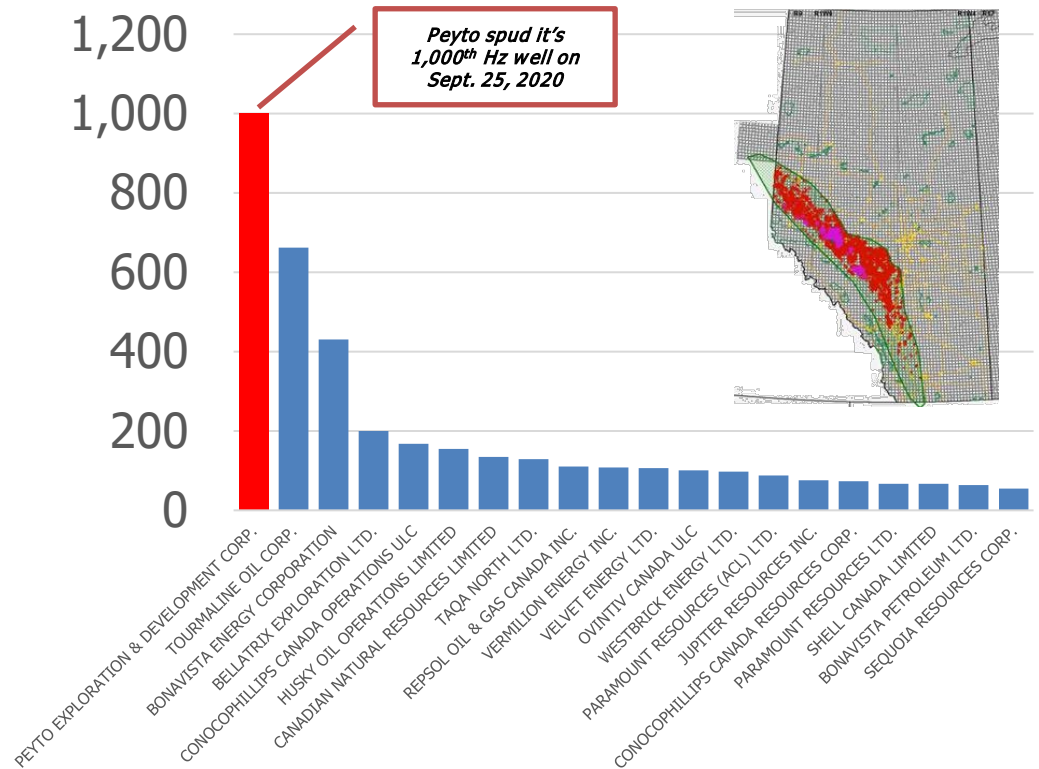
1,200
1,000
800
600
400
200
0

Peyto spud it's $1,000^{th}$ Hz well on Sept. 25, 2020

PEYTO EXPLORATION & DEVELOPMENT CORP.
TOURMALINE OIL CORP.
BONAVISTA ENERGY CORPORATION
BELLATRIX EXPLORATION LTD.
CONOCOPHILLIPS CANADA OPERATIONS ULC
HUSKY OIL OPERATIONS LIMITED
CANADIAN NATURAL RESOURCES LIMITED
TAQA NORTH LTD.
REPSOL OIL & GAS CANADA INC.
VERMILION ENERGY INC.
VELVET ENERGY LTD.
OVINTIV CANADA ULC
WESTBRICK ENERGY LTD.
PARAMOUNT RESOURCES (ACL) LTD.
JUPITER RESOURCES INC.
CONOCOPHILLIPS CANADA RESOURCES CORP.
PARAMOUNT RESOURCES LTD.
SHELL CANADA LIMITED
BONAVISTA PETROLEUM LTD.
SEQUOIA RESOURCES CORP.